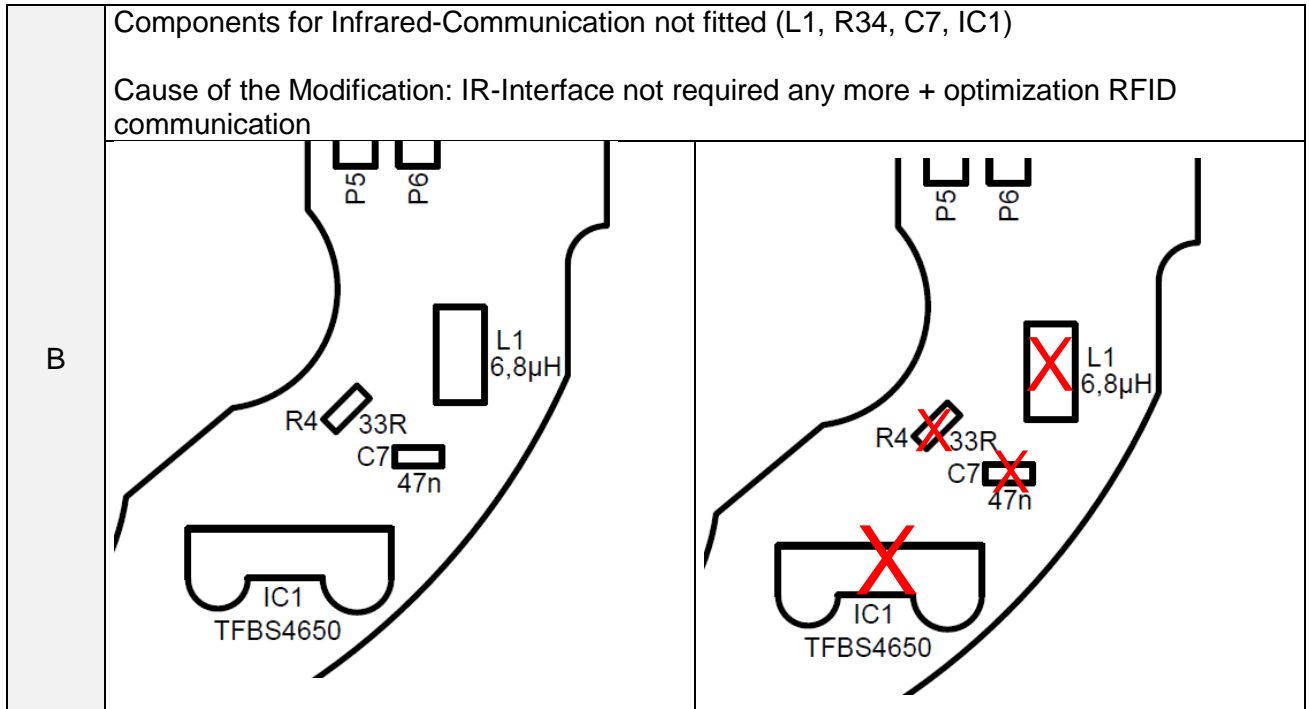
| B | Components for Infrared-Communication not fitted (L1, R34, C7, IC1)<br><br>Cause of the Modification: IR-Interface not required any more + optimization RFID communication |
|---|---|

P5 P6
L1 6,8µH
R4 33R
C7 47n
IC1 TFBS4650

P5 P6
L1 6,8µH
R4 33R
C7 47n
IC1 TFBS4650